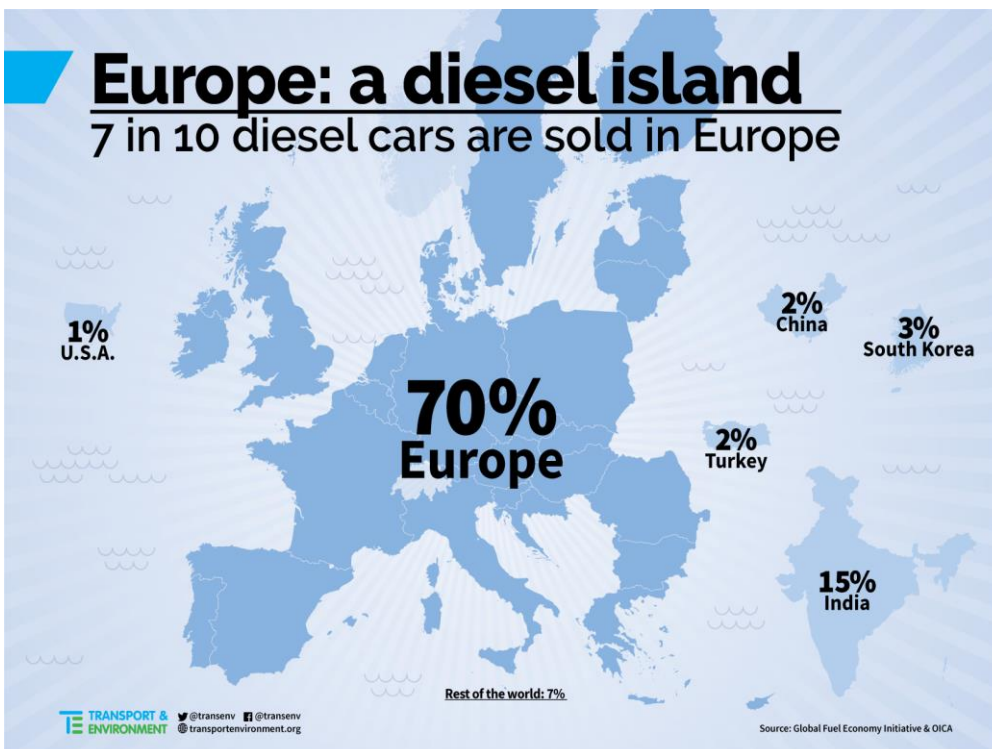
Europe: a diesel island
7 in 10 diesel cars are sold in Europe

1%
U.S.A.

70%
Europe

2%
China

3%
South Korea

2%
Turkey

15%
India

Rest of the world: 7%

TE TRANSPORT & ENVIRONMENT
@transenv
@transenv
transportenvironment.org

Source: Global Fuel Economy Initiative & OICA